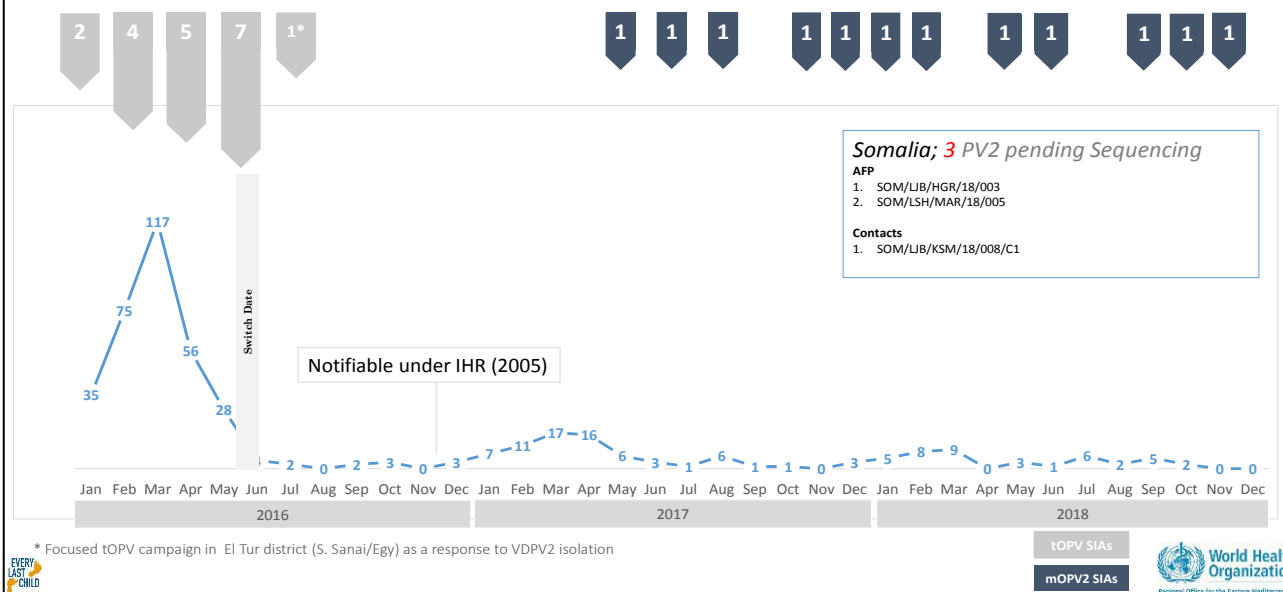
2 4 5 7 1*

1 1 1 1 1 1 1 1 1 1 1 1

Somalia; 3 PV2 pending Sequencing
AFP
1. SOM/LJB/HGR/18/003
2. SOM/LSH/MAR/18/005

Contacts
1. SOM/LJB/KSM/18/008/C1

Switch Date

Notifiable under IHR (2005)

35 75 117 56 28 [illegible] 2 0 2 3 0 3 7 11 17 16 6 3 1 6 1 1 0 3 5 8 9 0 3 1 6 2 5 2 0 0

Jan Feb Mar Apr May Jun Jul Aug Sep Oct Nov Dec Jan Feb Mar Apr May Jun Jul Aug Sep Oct Nov Dec Jan Feb Mar Apr May Jun Jul Aug Sep Oct Nov Dec

2016 2017 2018

* Focused tOPV campaign in El Tur district (S. Sanai/Egy) as a response to VDPV2 isolation

EVERY LAST CHILD

tOPV SIAs

mOPV2 SIAs

World Heal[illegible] Organizati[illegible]
Regional Office for the Eastern Mediterra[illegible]